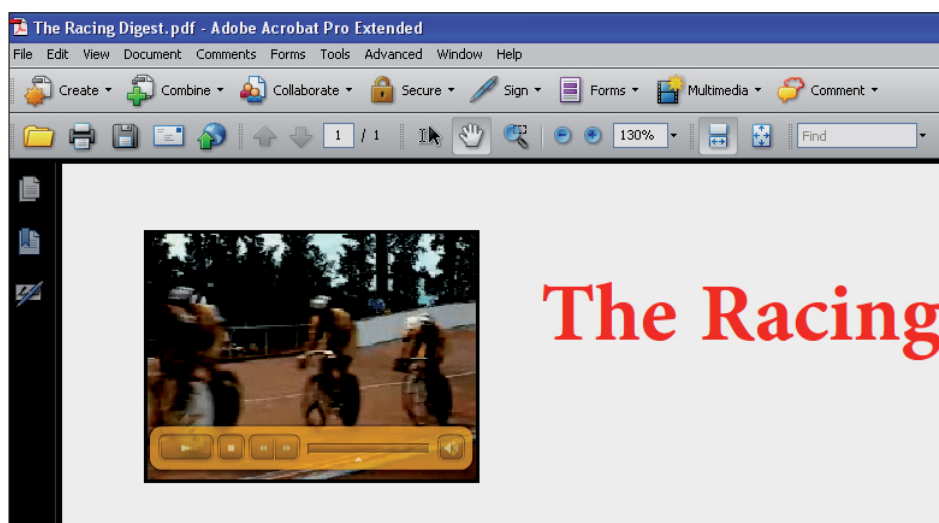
The Racing Digest.pdf - Adobe Acrobat Pro Extended

File Edit View Document Comments Forms Tools Advanced Window Help

Create Combine Collaborate Secure Sign Forms Multimedia Comment

1 / 1 130% Find

The Racing